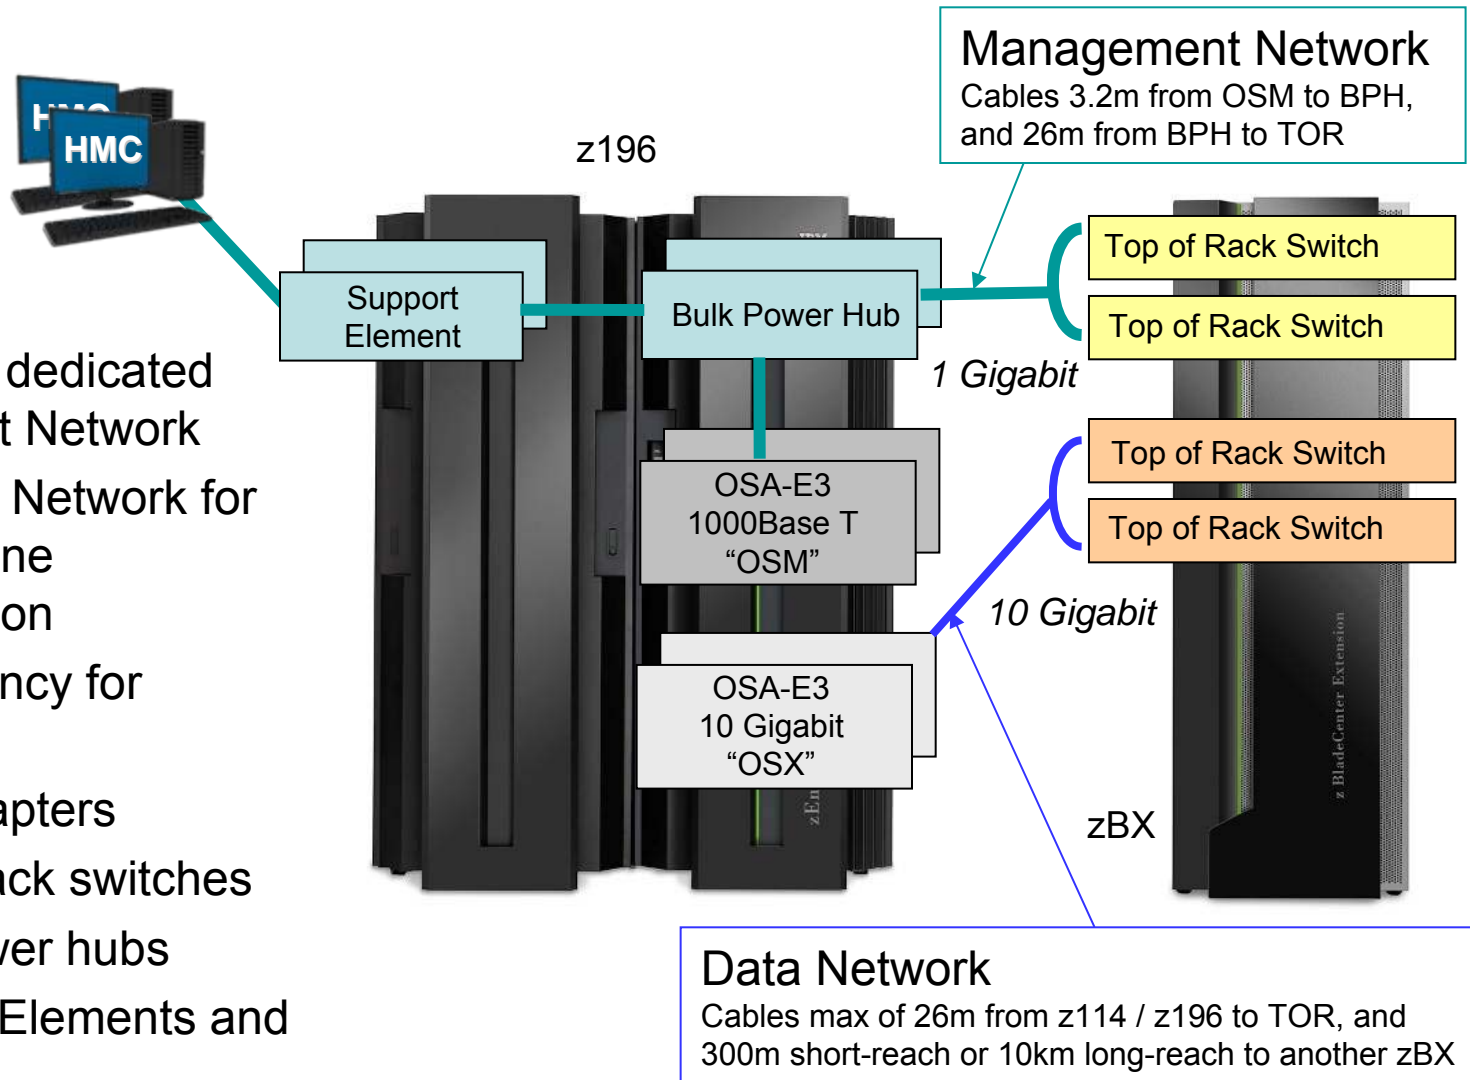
HMC
HMC

z196

Management Network
Cables 3.2m from OSM to BPH, and 26m from BPH to TOR

Support Element

Bulk Power Hub

Top of Rack Switch
Top of Rack Switch

1 Gigabit

dedicated
t Network
Network for
ne
on
ncy for

apters
ack switches
ver hubs
Elements and

OSA-E3
1000Base T
“OSM”

Top of Rack Switch
Top of Rack Switch

10 Gigabit

OSA-E3
10 Gigabit
“OSX”

zBX

z BladeCenter Extension

Data Network
Cables max of 26m from z114 / z196 to TOR, and 300m short-reach or 10km long-reach to another zBX